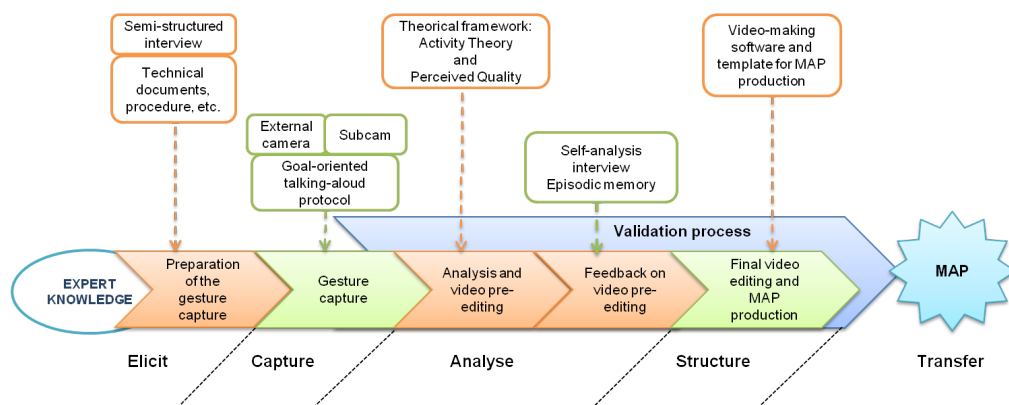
Semi-structured interview

Technical documents, procedure, etc.

External camera

Subcam

Goal-oriented talking-aloud protocol

Theorical framework: Activity Theory and Perceived Quality

Self-analysis interview Episodic memory

Video-making software and template for MAP production

Validation process

EXPERT KNOWLEDGE

Preparation of the gesture capture

Gesture capture

Analysis and video pre-editing

Feedback on video pre-editing

Final video editing and MAP production

MAP

Elicit

Capture

Analyse

Structure

Transfer